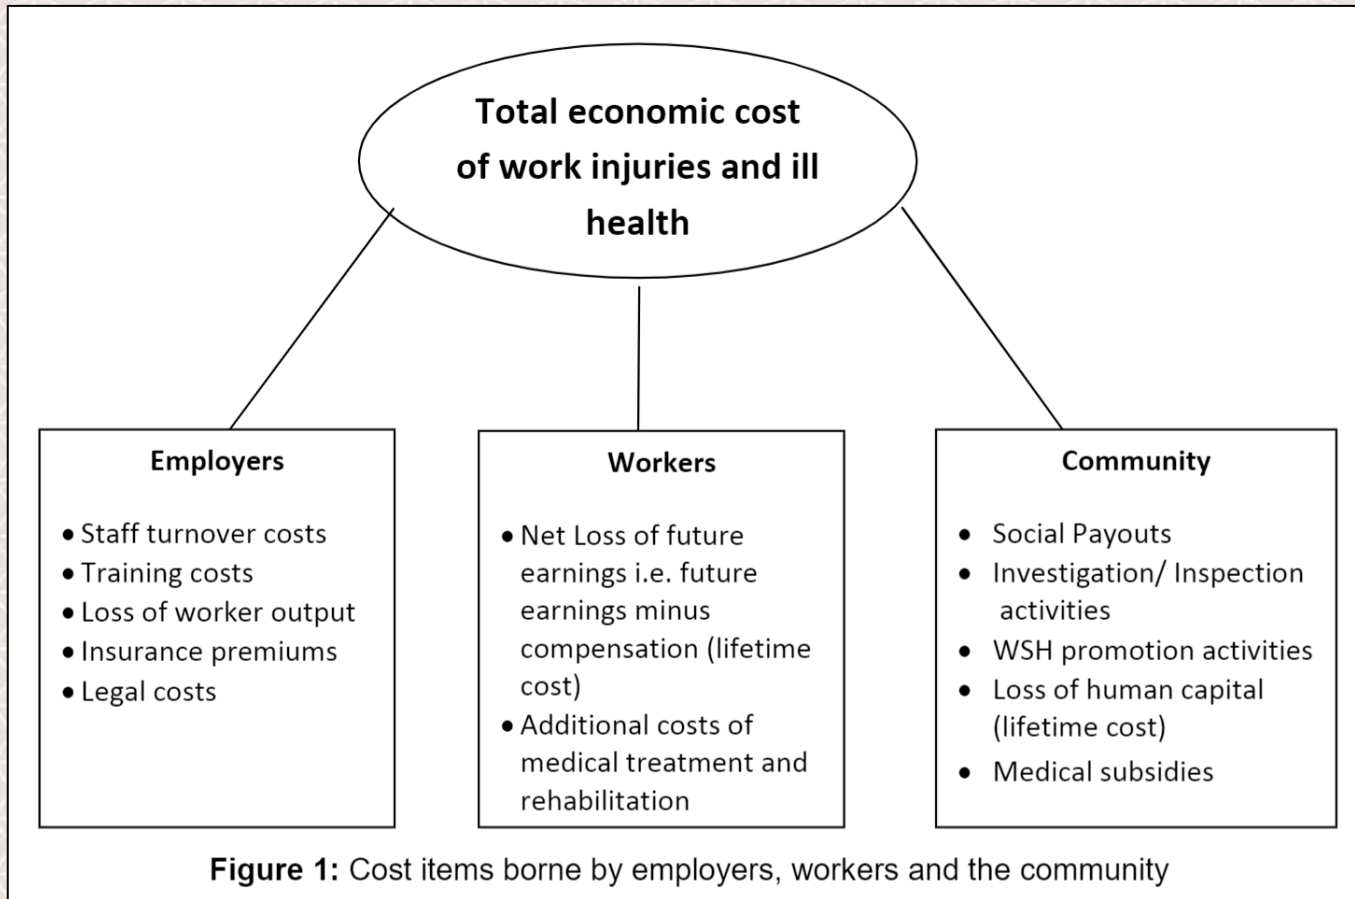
Total economic cost of work injuries and ill health

Employers

- Staff turnover costs
- Training costs
- Loss of worker output
- Insurance premiums
- Legal costs

Workers

- Net Loss of future earnings i.e. future earnings minus compensation (lifetime cost)
- Additional costs of medical treatment and rehabilitation

Community

- Social Payouts
- Investigation/ Inspection activities
- WSH promotion activities
- Loss of human capital (lifetime cost)
- Medical subsidies

**Figure 1:** Cost items borne by employers, workers and the community